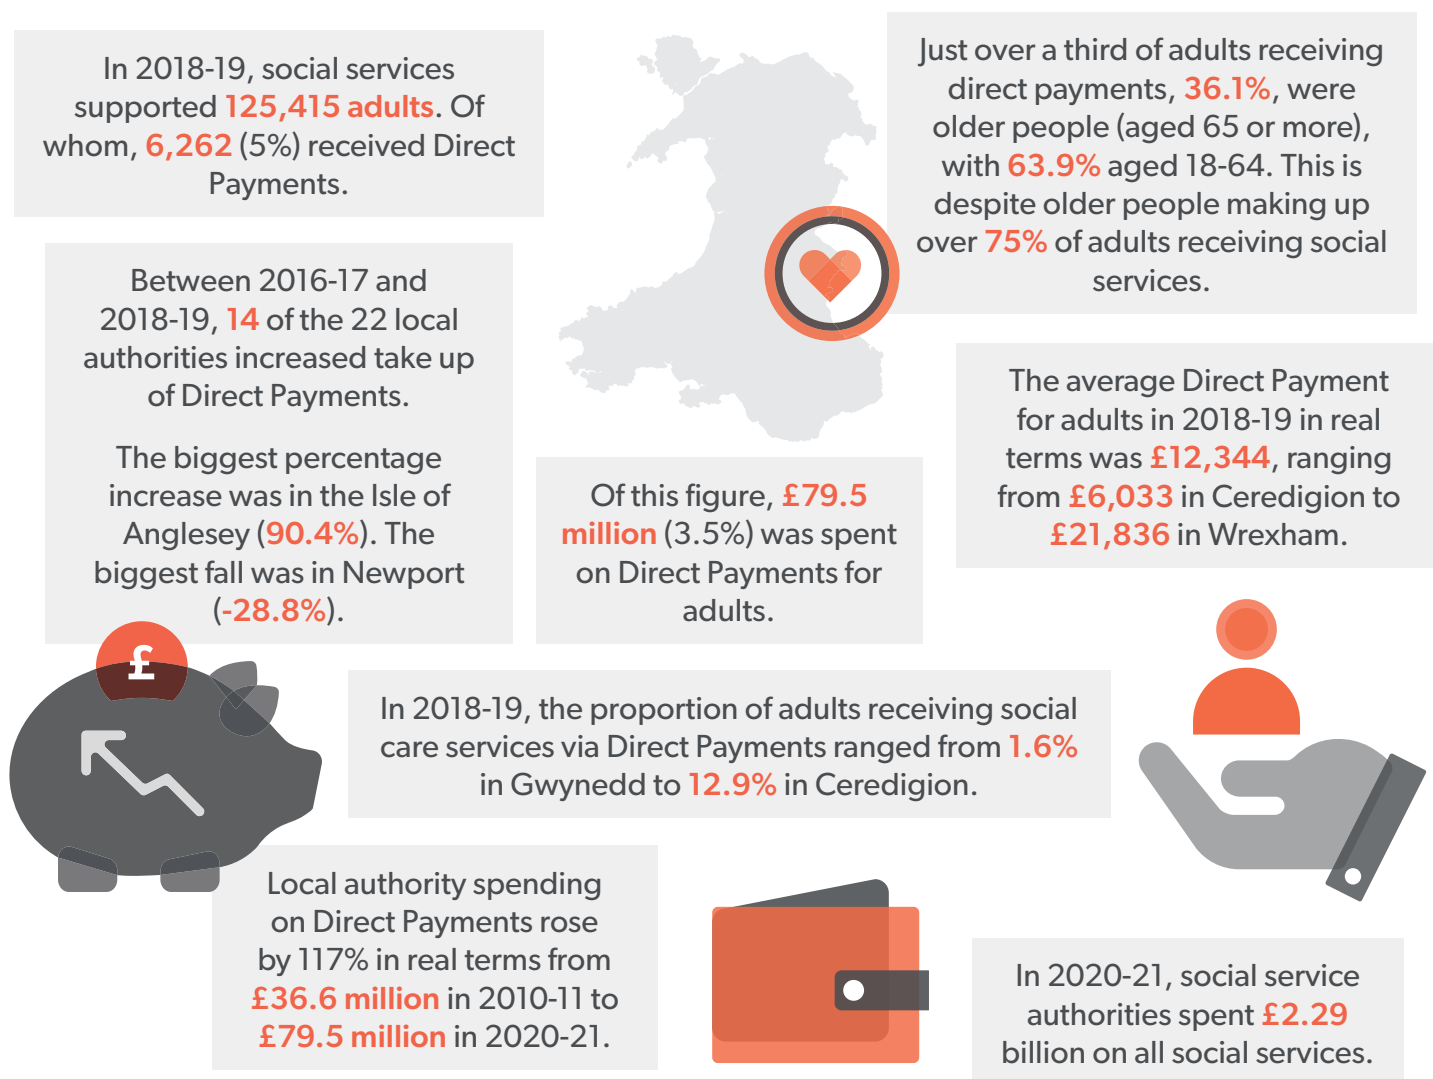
In 2018-19, social services supported 125,415 adults. Of whom, 6,262 (5%) received Direct Payments.

Just over a third of adults receiving direct payments, 36.1%, were older people (aged 65 or more), with 63.9% aged 18-64. This is despite older people making up over 75% of adults receiving social services.

Between 2016-17 and 2018-19, 14 of the 22 local authorities increased take up of Direct Payments.

The biggest percentage increase was in the Isle of Anglesey (90.4%). The biggest fall was in Newport (-28.8%).

The average Direct Payment for adults in 2018-19 in real terms was £12,344, ranging from £6,033 in Ceredigion to £21,836 in Wrexham.

Of this figure, £79.5 million (3.5%) was spent on Direct Payments for adults.

£

In 2018-19, the proportion of adults receiving social care services via Direct Payments ranged from 1.6% in Gwynedd to 12.9% in Ceredigion.

Local authority spending on Direct Payments rose by 117% in real terms from £36.6 million in 2010-11 to £79.5 million in 2020-21.

In 2020-21, social service authorities spent £2.29 billion on all social services.